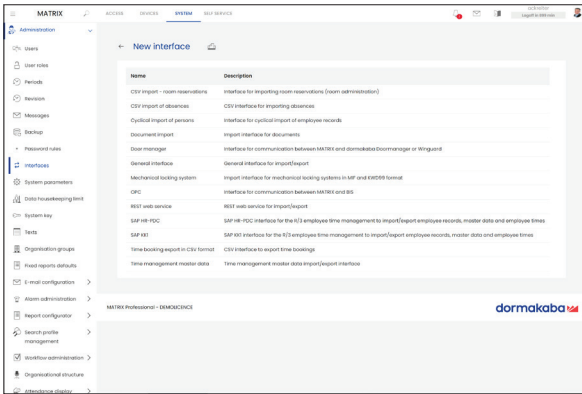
MATRIX

ACCESS DEVICES SYSTEM SELF SERVICE

Administrator
Logoff in 180 min

Administration
Users
User roles
Periods
Revision
Messages
Backup
Password rules
Interfaces
System parameters
Data housekeeping limit
System key
Texts
Organization groups
Fixed reports defaults
E-mail configuration
Alarm administration
Report configurator
Search profile management
Workflow administration
Organizational structure
Attendance display

← New interface

| Name | Description |
|---|---|
| CSV import - room reservations | Interface for importing room reservations (room administration) |
| CSV import of absences | CSV interface for importing absences |
| Cyclical import of persons | CSV interface for cyclical import of employee records |
| Document import | Import interface for documents |
| Door manager | Interface for communication between MATRIX and dormakaba Doormanager or Winguard |
| General interface | General interface for import/export |
| Mechanical locking system | Import interface for mechanical locking systems in MP and KWD99 format |
| OPC | Interface for communication between MATRIX and BIS |
| REST web service | REST web service for import/export |
| SAP HR-PDC | SAP HR-PDC interface for the R/3 employee time management to import/export employee records, master data and employee times |
| SAP KK1 | SAP KK1 interface for the R/3 employee time management to import/export employee records, master data and employee times |
| Time booking export in CSV format | CSV interface to export time bookings |
| Time management master data | Time management master data import/export interface |

MATRIX Professional - DEMOLICENCE

dormakaba